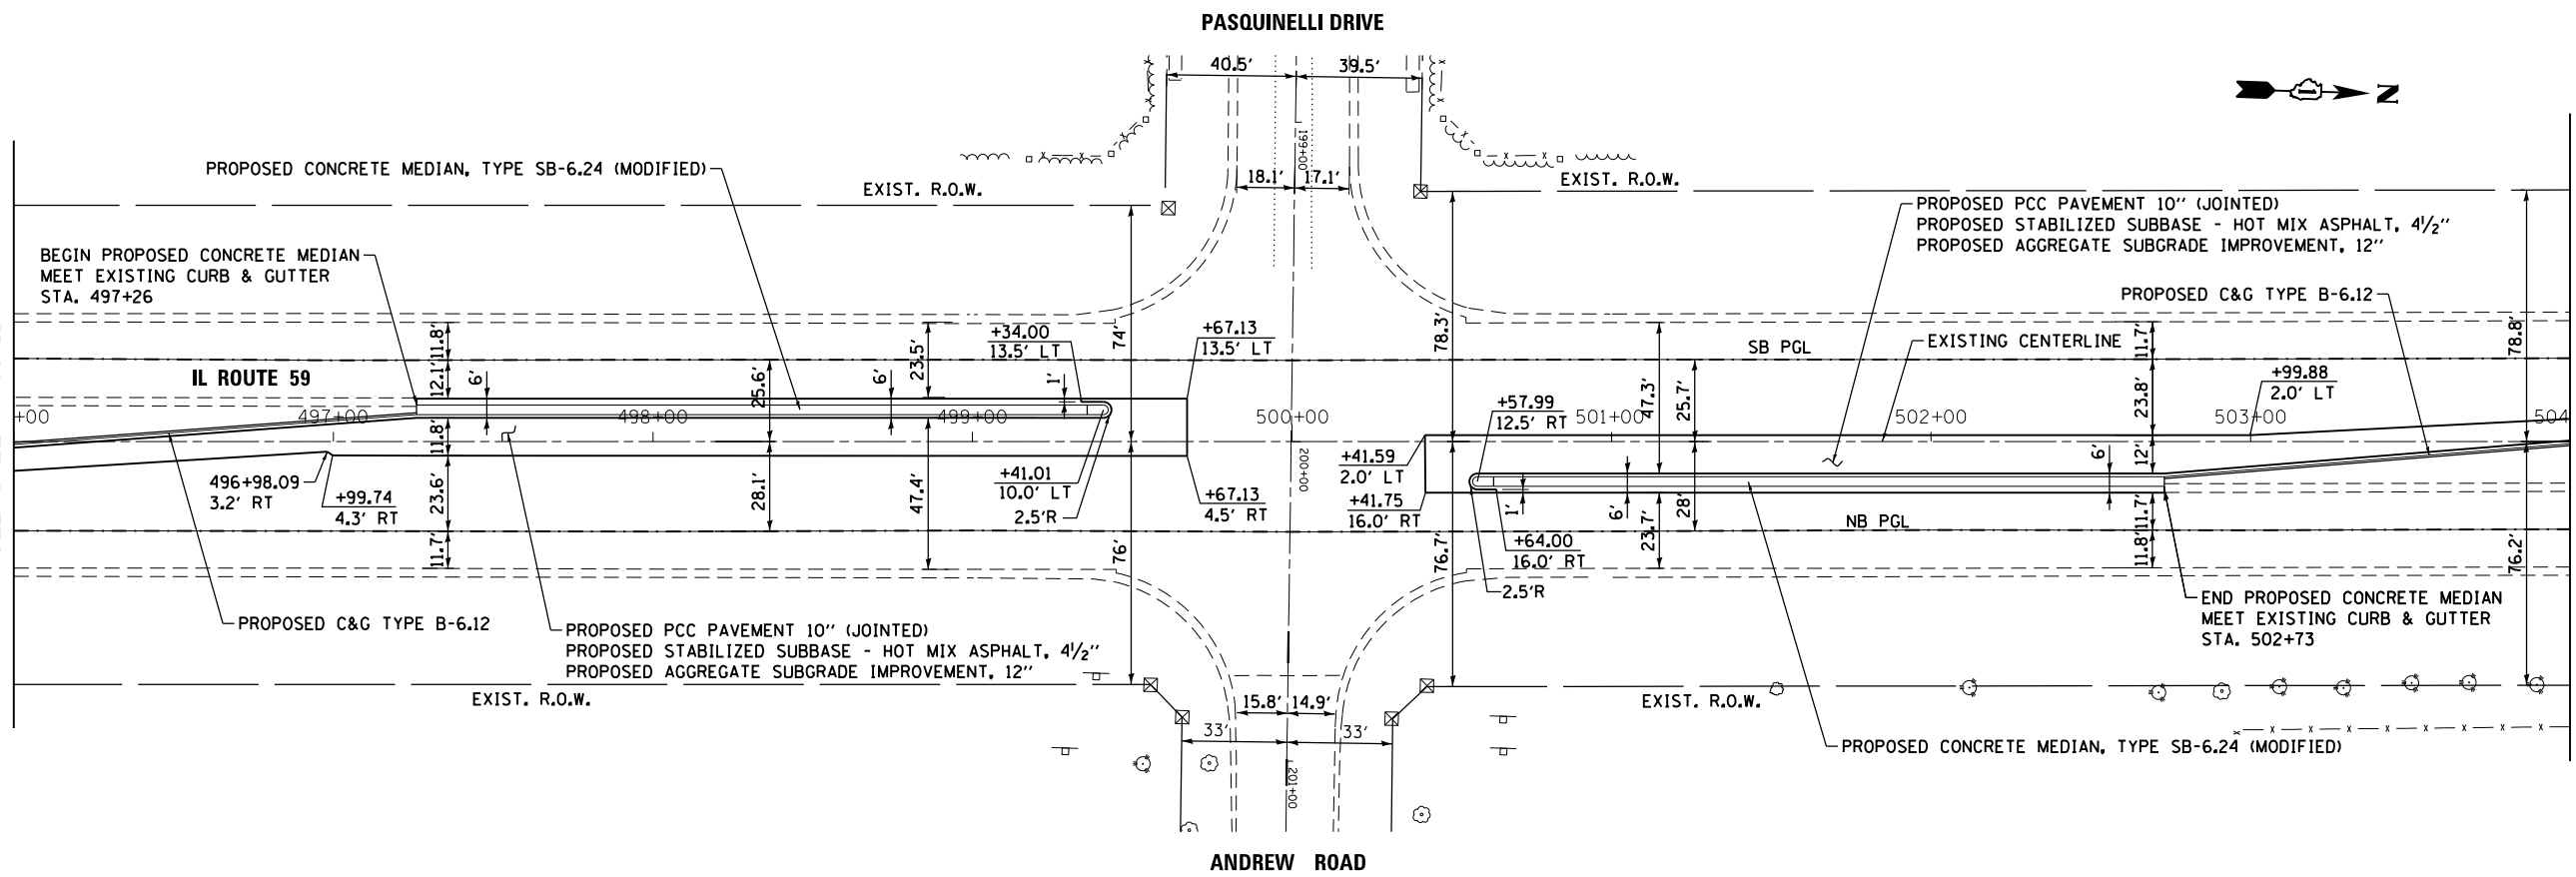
PASQUINELLI DRIVE

40.5'
39.5'
199+00
18.1'
17.1'

PROPOSED CONCRETE MEDIAN, TYPE SB-6.24 (MODIFIED)

EXIST. R.O.W.
EXIST. R.O.W.

PROPOSED PCC PAVEMENT 10" (JOINTED)
PROPOSED STABILIZED SUBBASE - HOT MIX ASPHALT, $4\frac{1}{2}$"
PROPOSED AGGREGATE SUBGRADE IMPROVEMENT, 12"

BEGIN PROPOSED CONCRETE MEDIAN
MEET EXISTING CURB & GUTTER
STA. 497+26

PROPOSED C&G TYPE B-6.12

+34.00
13.5' LT
+67.13
13.5' LT
11.8'
23.5'
74'
78.3'
SB PGL
EXISTING CENTERLINE
11.7'
78.8'

IL ROUTE 59
12.1'
6'
25.6'
6'
1'
47.3'
25.7'
23.8'
+99.88
2.0' LT
+57.99
12.5' RT

+00
497+00
498+00
499+00
500+00
501+00
502+00
503+00
504

11.8'
+41.59
2.0' LT
6'
12'
496+98.09
3.2' RT
+99.74
4.3' RT
28.1'
47.4'
+41.01
10.0' LT
2.5'R
+67.13
4.5' RT
200+00
+41.75
16.0' RT
1'
6'
28'
NB PGL
23.6'
23.7'
11.7'
+64.00
16.0' RT
11.7'
11.8'
76'
76.7'
76.2'
2.5'R

PROPOSED C&G TYPE B-6.12

PROPOSED PCC PAVEMENT 10" (JOINTED)
PROPOSED STABILIZED SUBBASE - HOT MIX ASPHALT, $4\frac{1}{2}$"
PROPOSED AGGREGATE SUBGRADE IMPROVEMENT, 12"

END PROPOSED CONCRETE MEDIAN
MEET EXISTING CURB & GUTTER
STA. 502+73

EXIST. R.O.W.
EXIST. R.O.W.
15.8'
14.9'
33'
33'
201+00

PROPOSED CONCRETE MEDIAN, TYPE SB-6.24 (MODIFIED)

N

ANDREW ROAD